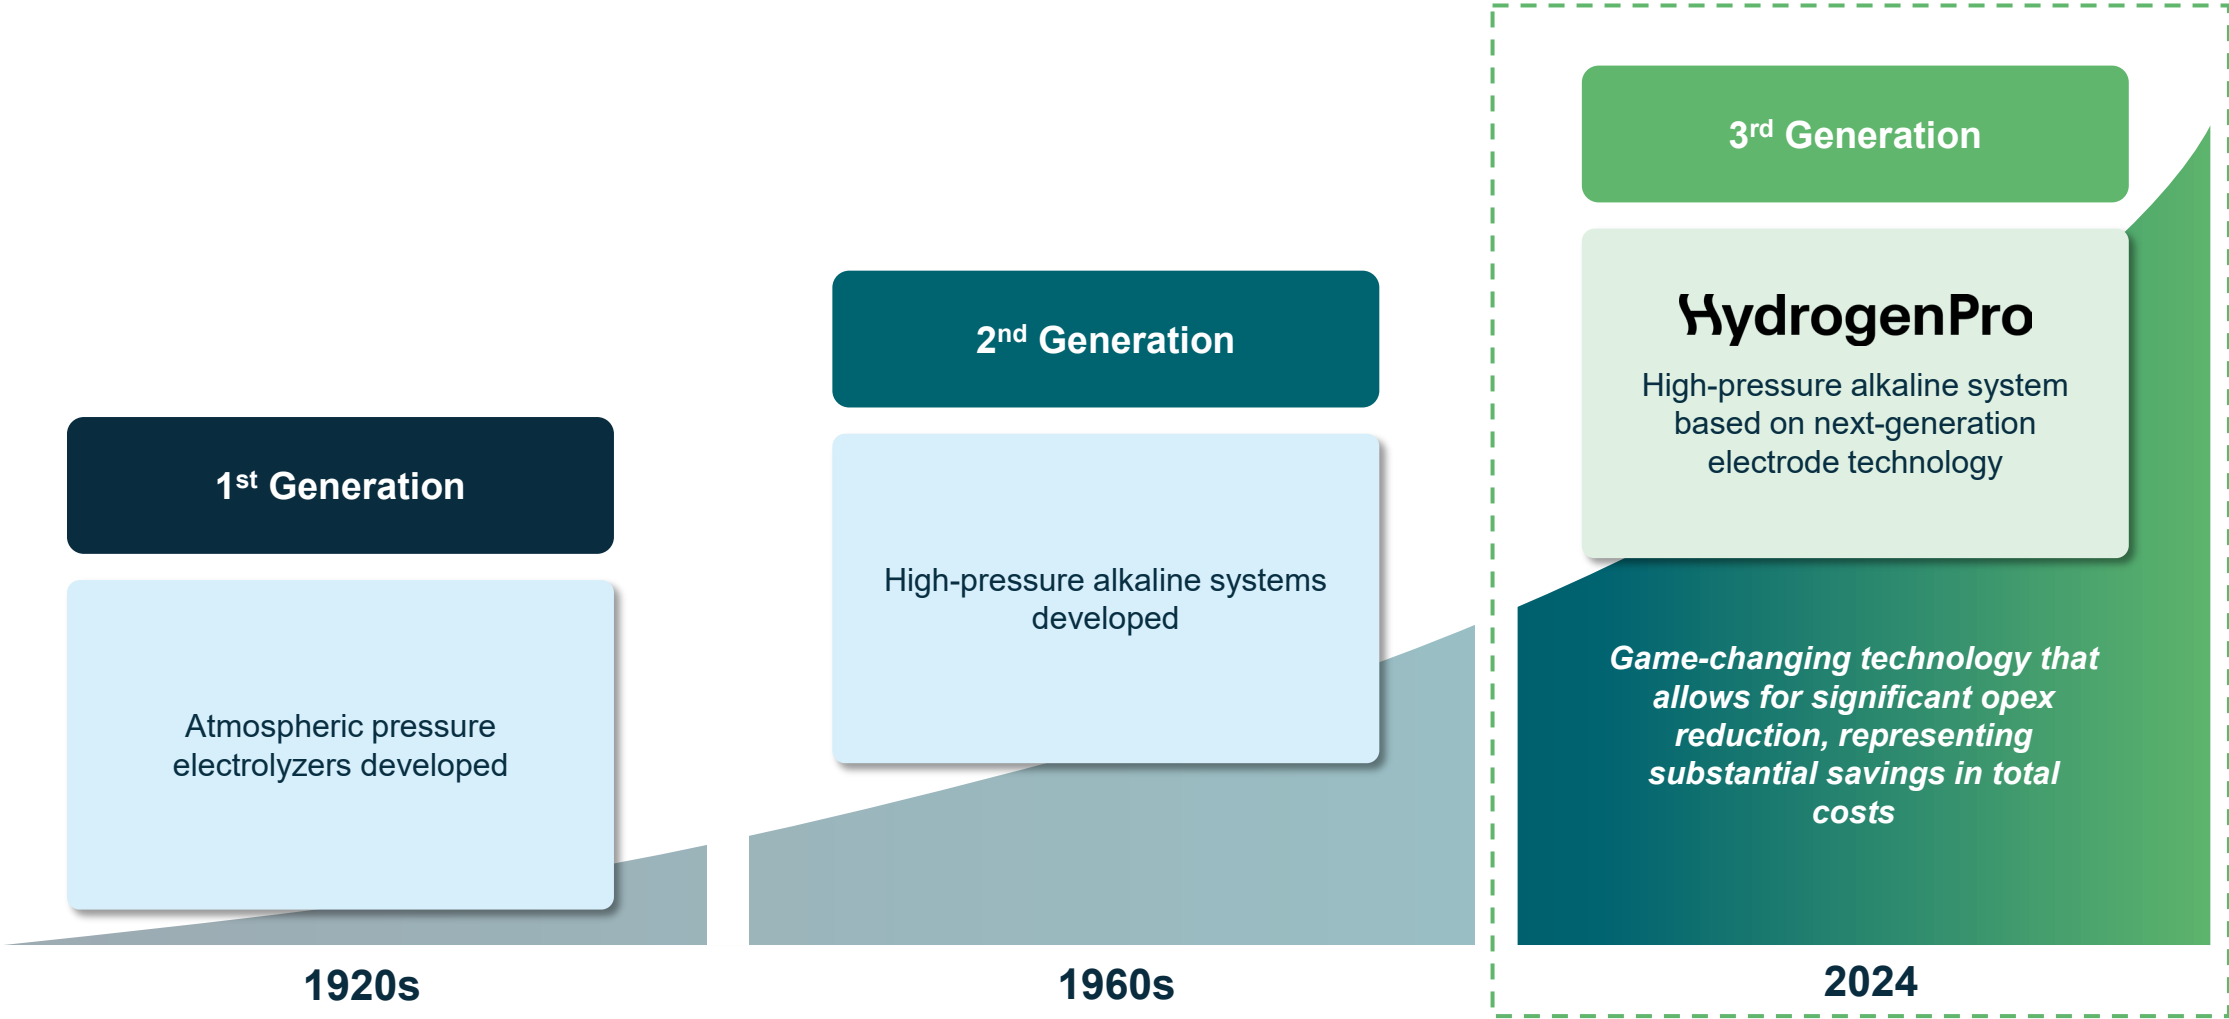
3$^{rd}$ Generation

HydrogenPro

High-pressure alkaline system based on next-generation electrode technology

2$^{nd}$ Generation

High-pressure alkaline systems developed

1$^{st}$ Generation

Atmospheric pressure electrolyzers developed

Game-changing technology that allows for significant opex reduction, representing substantial savings in total costs

1920s

1960s

2024